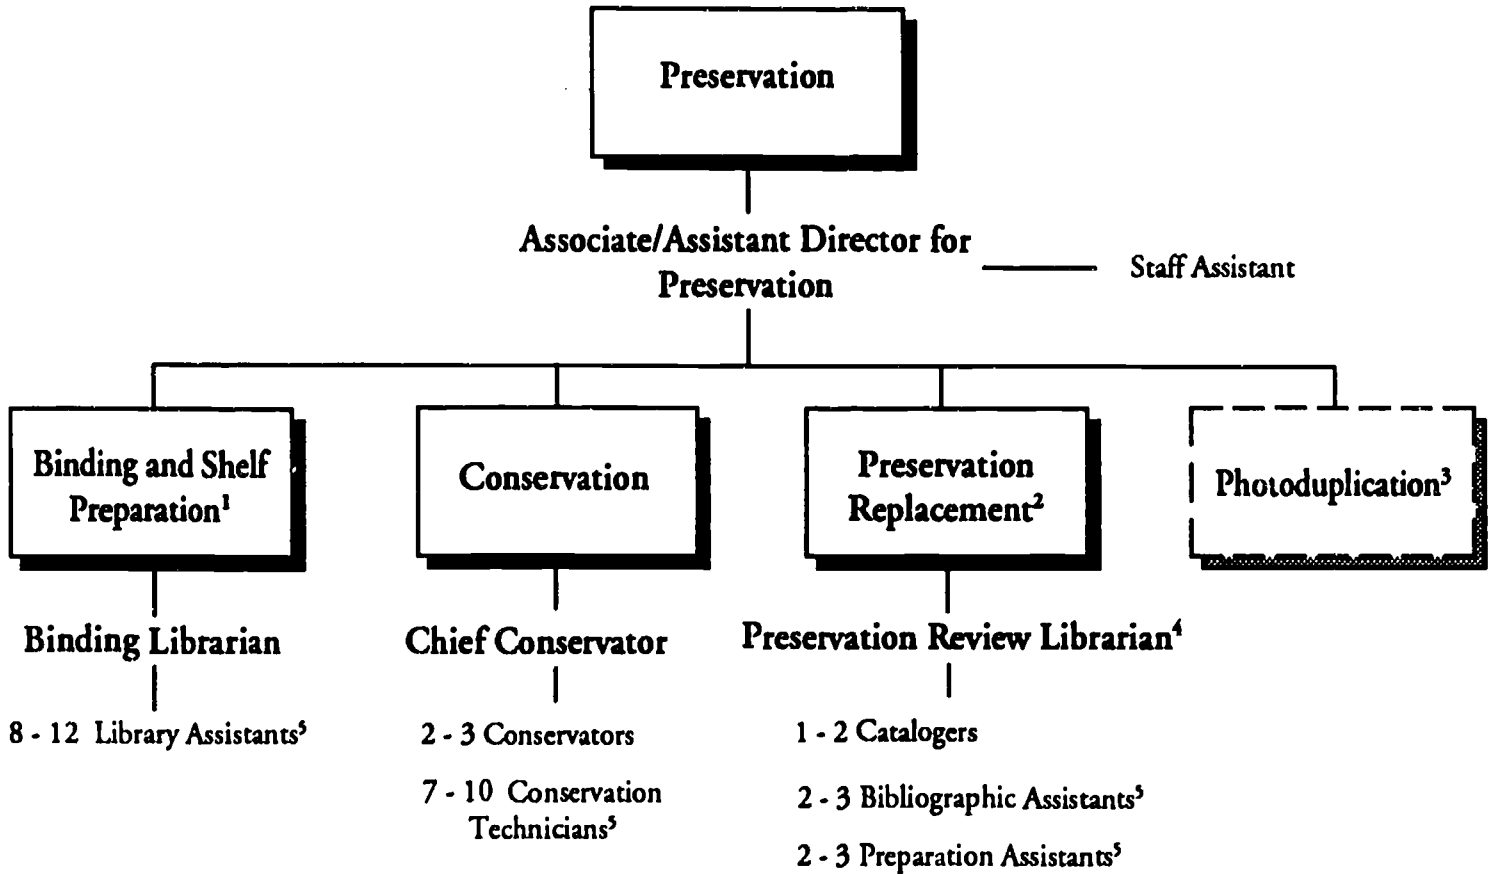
Preservation

Associate/Assistant Director for Preservation

Staff Assistant

Binding and Shelf Preparation$^1$

Conservation

Preservation Replacement$^2$

Photoduplication$^3$

Binding Librarian

8 - 12 Library Assistants$^5$

Chief Conservator

2 - 3 Conservators

7 - 10 Conservation Technicians$^5$

Preservation Review Librarian$^4$

1 - 2 Catalogers

2 - 3 Bibliographic Assistants$^5$

2 - 3 Preparation Assistants$^5$